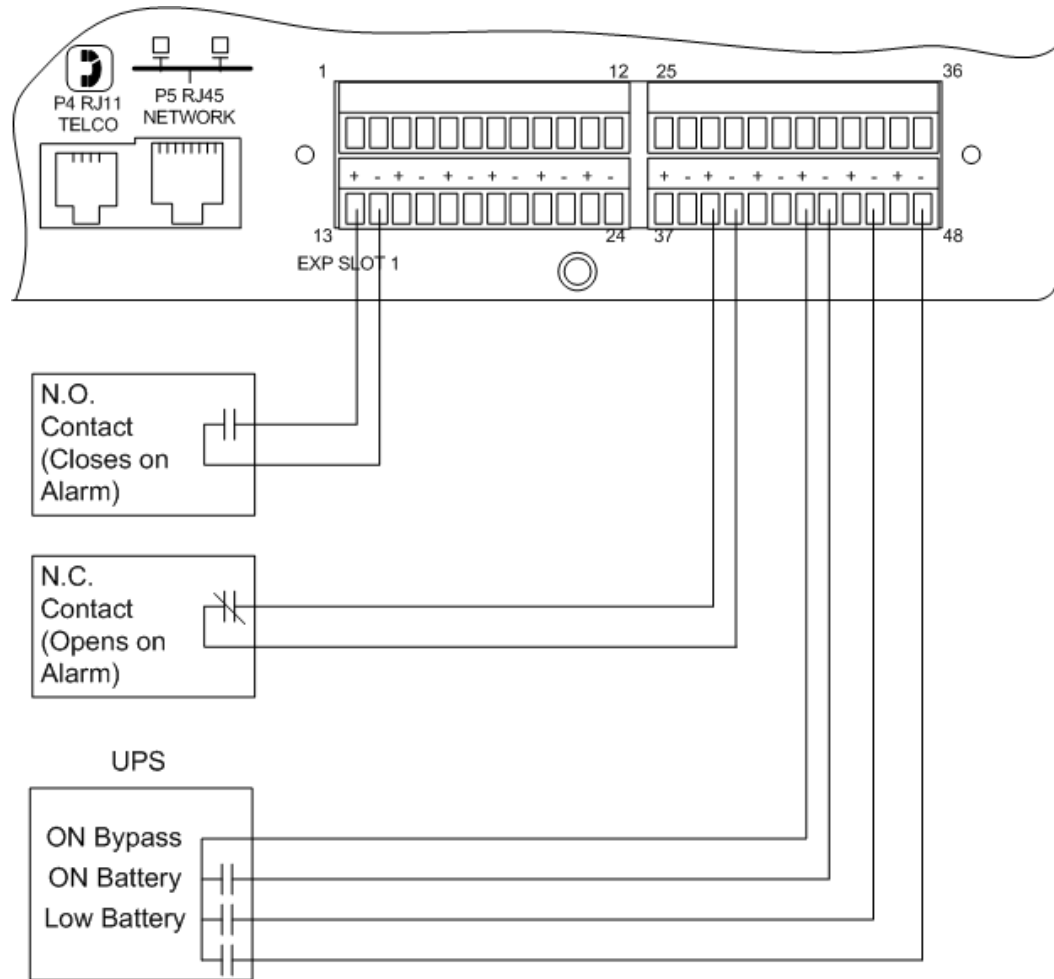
P4 RJ11
TELCO

P5 RJ45
NETWORK

1

12

25

36

+ - + - + - + - + - + -

+ - + - + - + - + - + -

13

24

37

48

EXP SLOT 1

N.O.
Contact
(Closes on
Alarm)

N.C.
Contact
(Opens on
Alarm)

UPS

ON Bypass
ON Battery
Low Battery